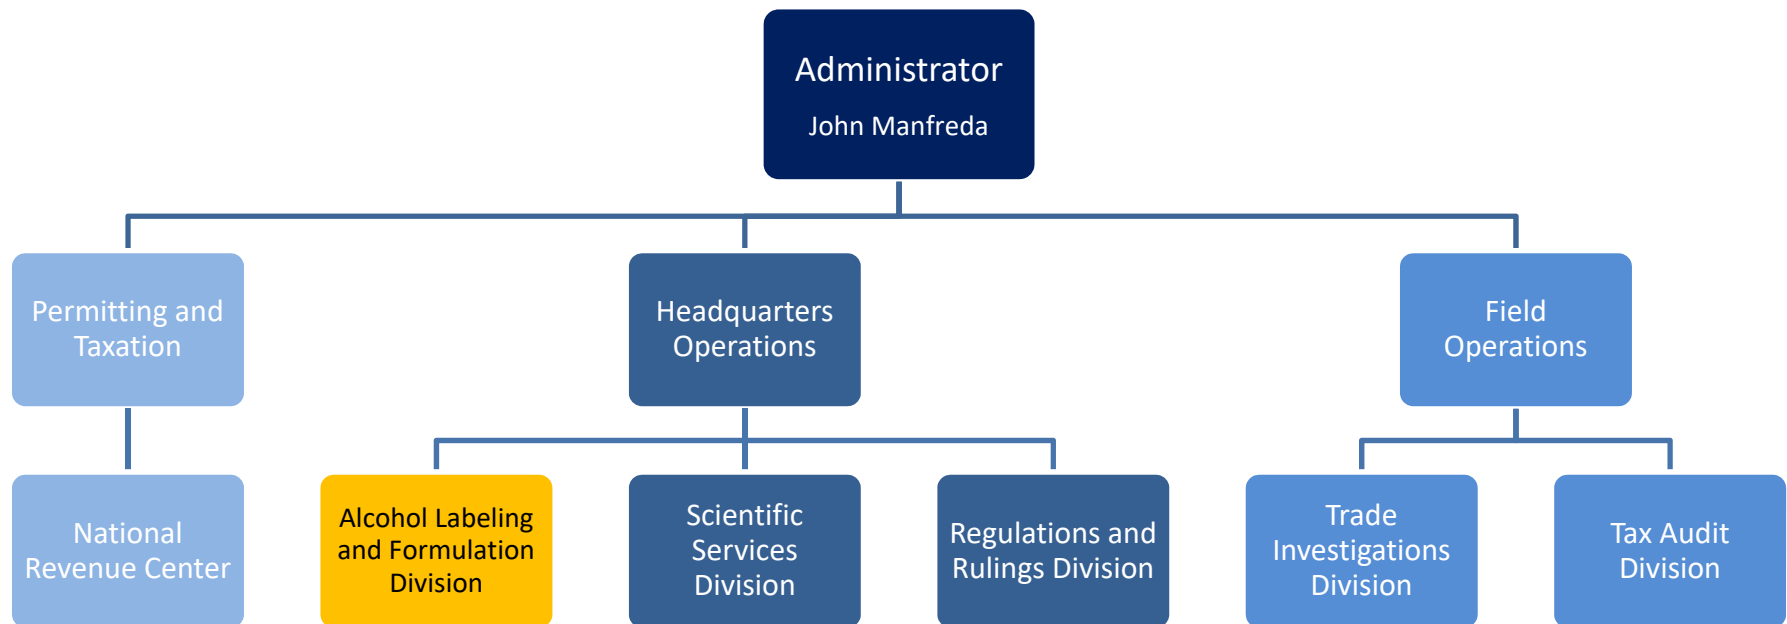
Administrator
John Manfreda

Permitting and Taxation

Headquarters Operations

Field Operations

National Revenue Center

Alcohol Labeling and Formulation Division

Scientific Services Division

Regulations and Rulings Division

Trade Investigations Division

Tax Audit Division